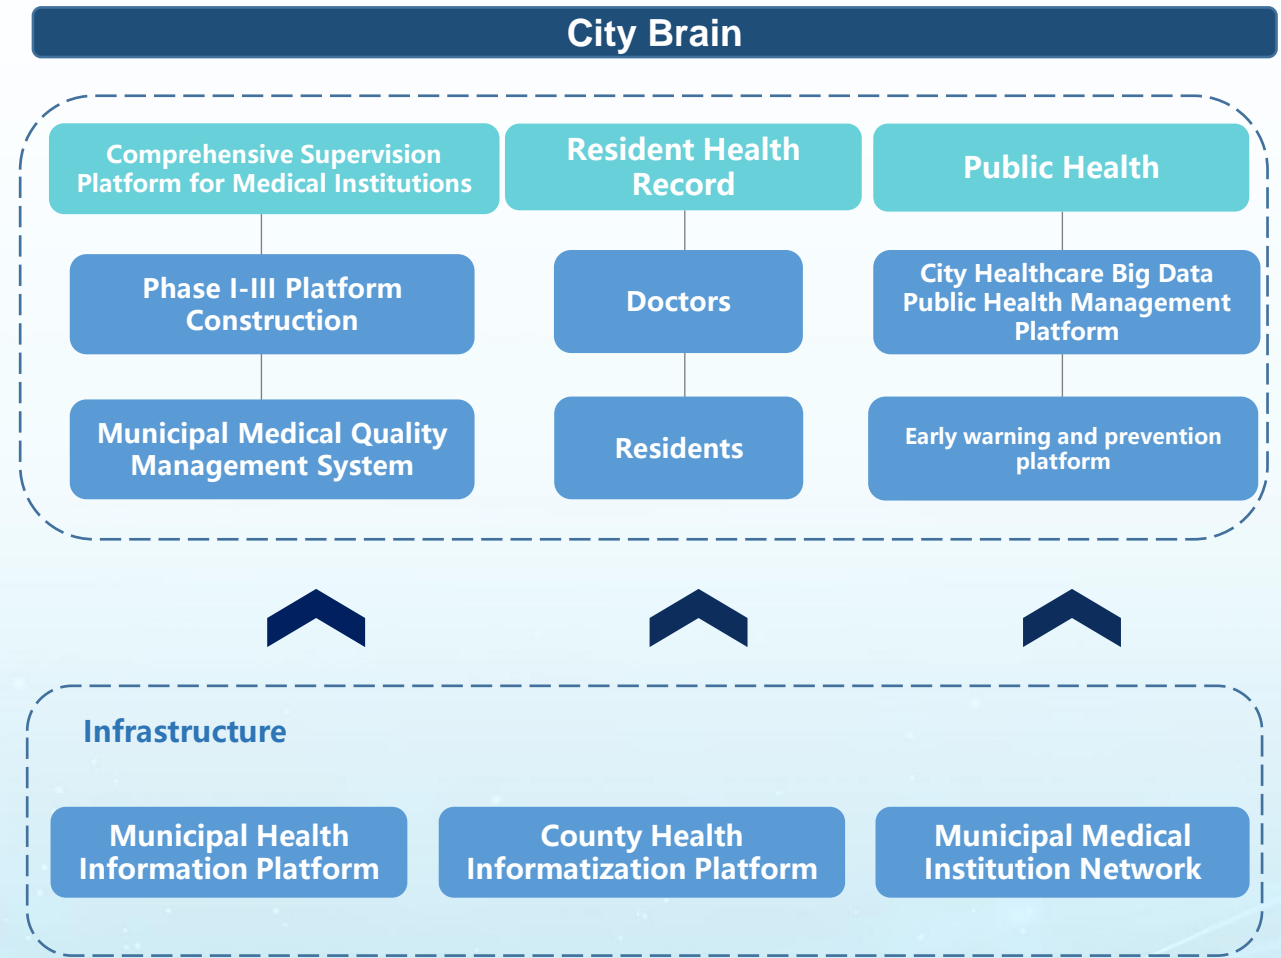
City Brain

Comprehensive Supervision Platform for Medical Institutions

Phase I-III Platform Construction

Municipal Medical Quality Management System

Resident Health Record

Doctors

Residents

Public Health

City Healthcare Big Data Public Health Management Platform

Early warning and prevention platform

Infrastructure

Municipal Health Information Platform

County Health Informatization Platform

Municipal Medical Institution Network